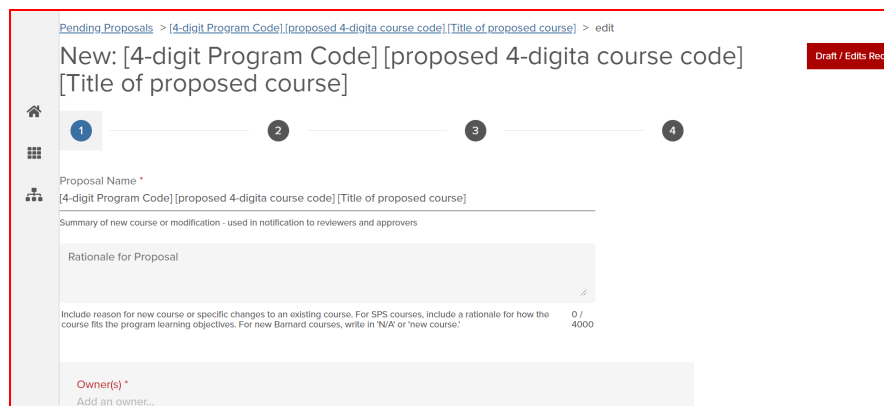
Pending Proposals > [4-digit Program Code] [proposed 4-digita course code] [Title of proposed course] > edit

New: [4-digit Program Code] [proposed 4-digita course code] [Title of proposed course]

Draft / Edits Re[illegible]

1

2

3

4

Proposal Name *

[4-digit Program Code] [proposed 4-digita course code] [Title of proposed course]

Summary of new course or modification - used in notification to reviewers and approvers

Rationale for Proposal

Include reason for new course or specific changes to an existing course. For SPS courses, include a rationale for how the course fits the program learning objectives. For new Barnard courses, write in 'N/A' or 'new course.'

0 / 4000

Owner(s) *

Add an owner...